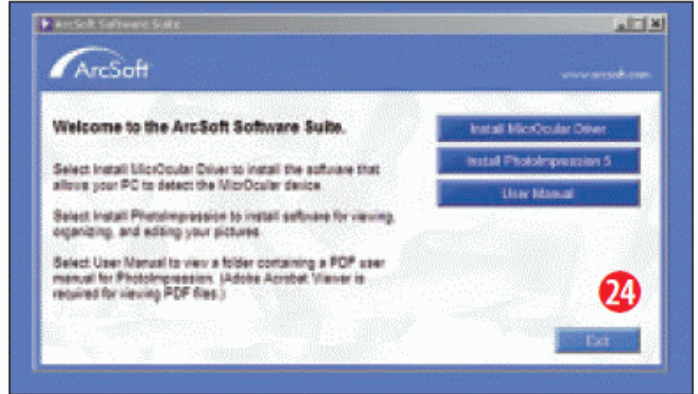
ArcSoft Software Suite

ArcSoft

www.arcsoft.com

Welcome to the ArcSoft Software Suite.

Select Install MicrOcular Driver to install the software that allows your PC to detect the MicrOcular device.

Select Install PhotoImpression to install software for viewing, organizing, and editing your pictures.

Select User Manual to view a folder containing a PDF user manual for PhotoImpression. (Adobe Acrobat Viewer is required for viewing PDF files.)

Install MicrOcular Driver

Install PhotoImpression 5

User Manual

24

Exit